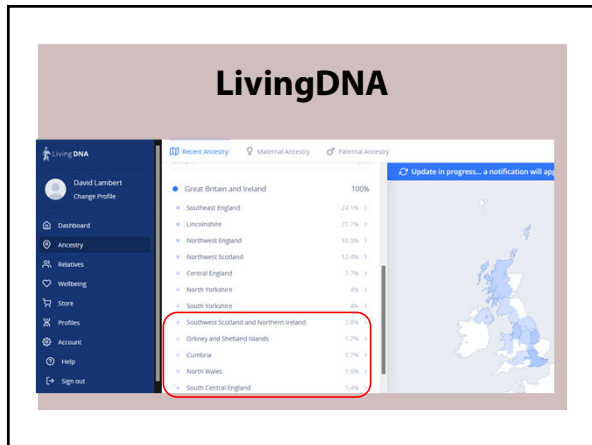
LivingDNA

Living DNA

David Lambert
Change Profile

Dashboard
Ancestry
Relatives
Wellbeing
Store
Profiles
Account
Help
Sign out

Recent Ancestry
Maternal Ancestry
Paternal Ancestry

Update in progress... a notification will ap

| | |
|---|---|
| Great Britain and Ireland | 100% |
| Southeast England | 24.1% |
| Lincolnshire | 21.7% |
| Northwest England | 16.9% |
| Northwest Scotland | 12.4% |
| Central England | 7.7% |
| North Yorkshire | 4% |
| South Yorkshire | 4% |
| Southwest Scotland and Northern Ireland | 2.8% |
| Orkney and Shetland Islands | 1.7% |
| Cumbria | 1.7% |
| North Wales | 1.6% |
| South Central England | 1.4% |